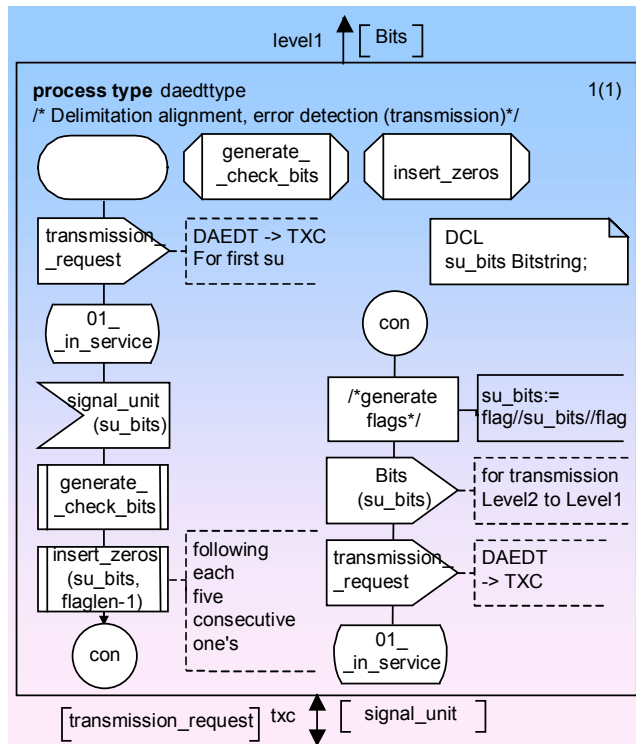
level1 [ Bits ]

**process type** daedttype

1(1)

/* Delimitation alignment, error detection (transmission)*/

generate_ _check_bits

insert_zeros

transmission_ _request

DAEDT -> TXC For first su

DCL su_bits Bitstring;

01_ _in_service

con

signal_unit (su_bits)

/*generate flags*/

su_bits:= flag//su_bits//flag

generate_ _check_bits

Bits (su_bits)

for transmission Level2 to Level1

insert_zeros (su_bits, flaglen-1)

following each five consecutive one's

transmission_ _request

DAEDT -> TXC

con

01_ _in_service

[ transmission_request ] txc [ signal_unit ]